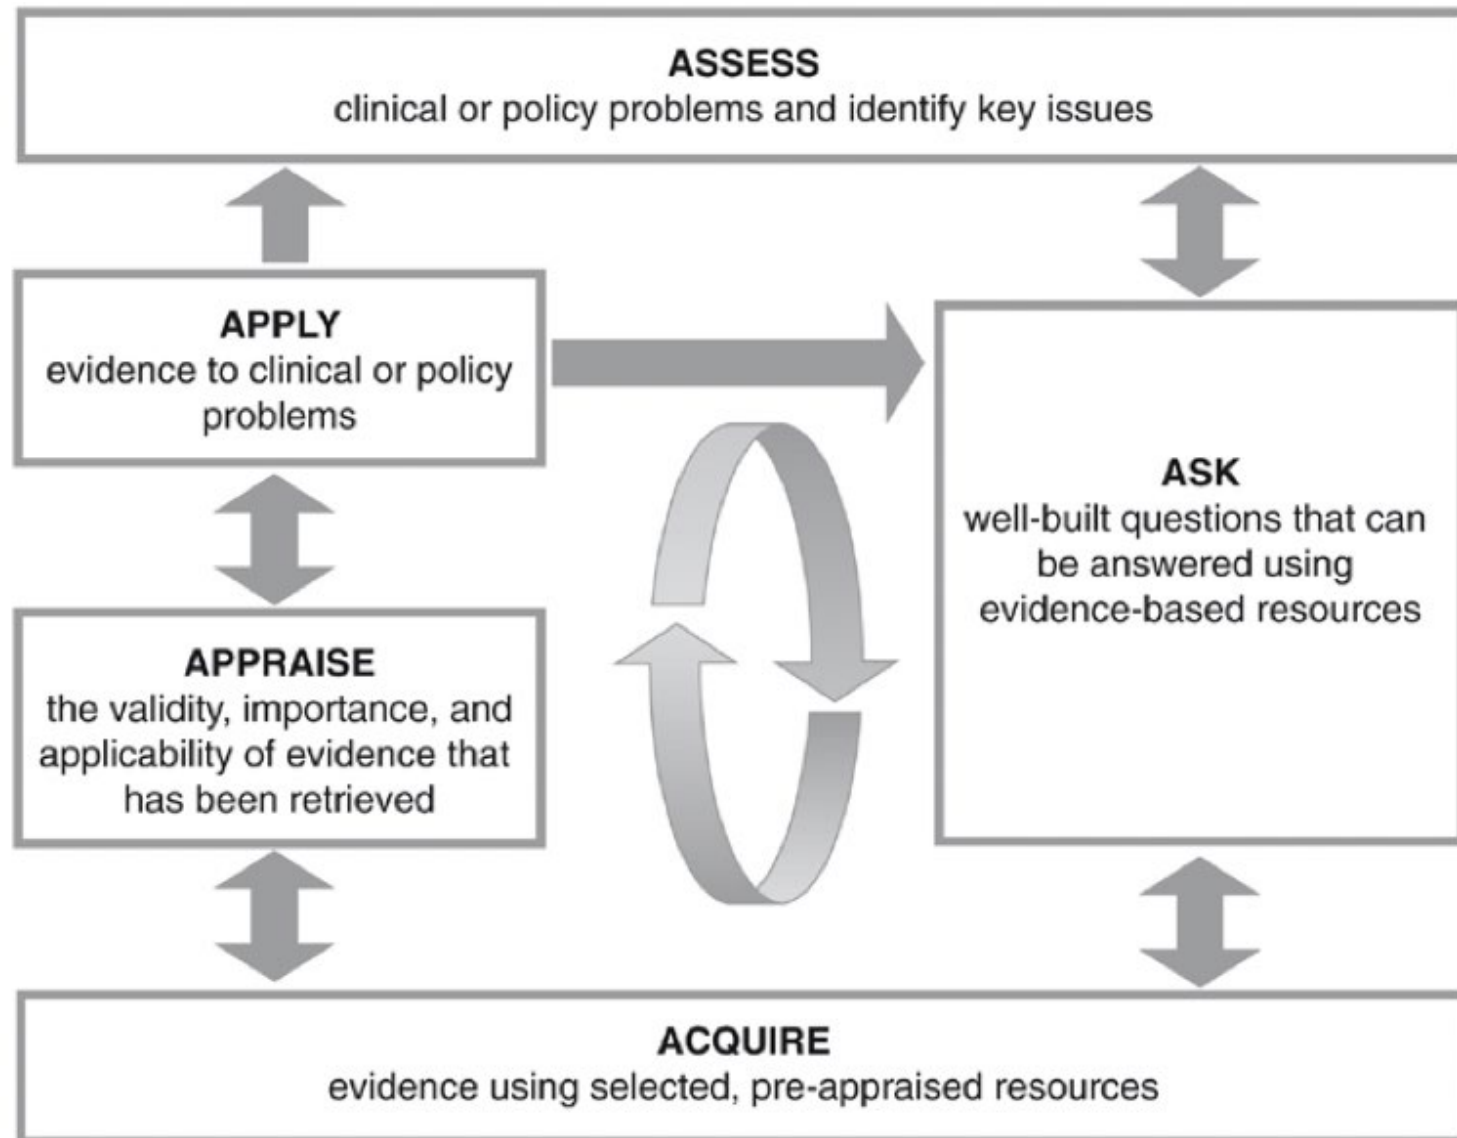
ASSESS
clinical or policy problems and identify key issues

APPLY
evidence to clinical or policy problems

ASK
well-built questions that can be answered using evidence-based resources

APPRAISE
the validity, importance, and applicability of evidence that has been retrieved

ACQUIRE
evidence using selected, pre-appraised resources